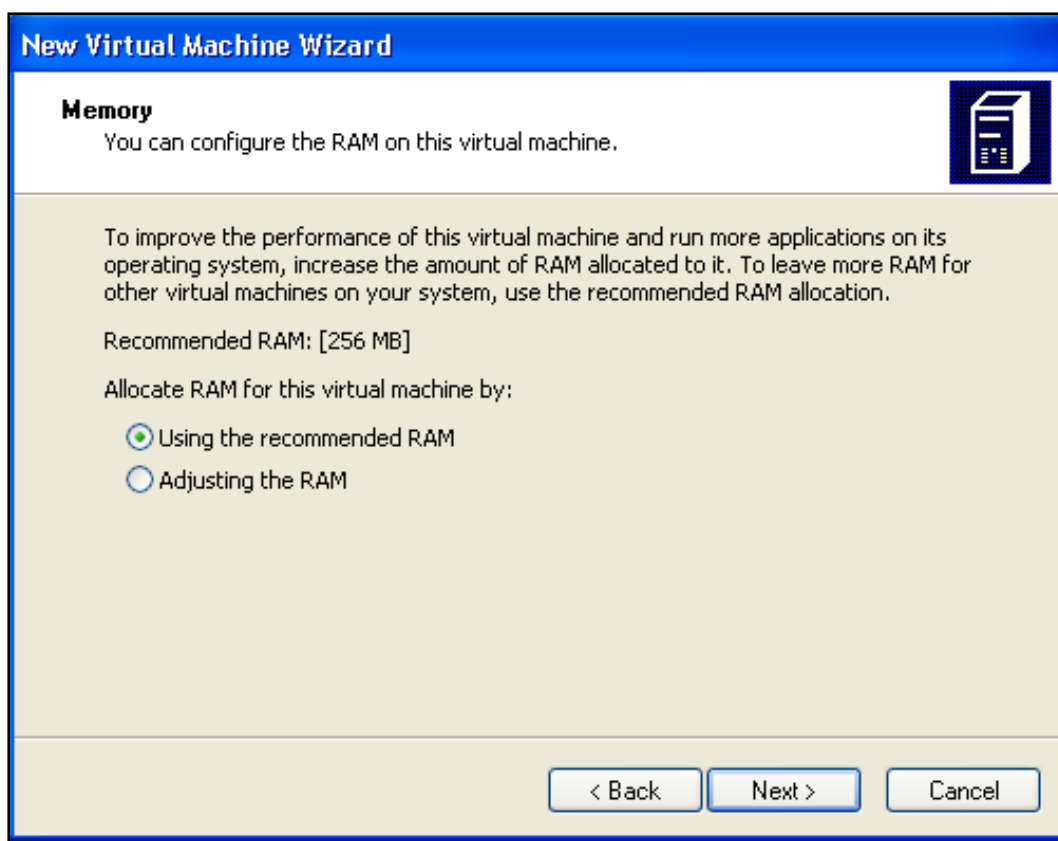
New Virtual Machine Wizard

Memory
You can configure the RAM on this virtual machine.

To improve the performance of this virtual machine and run more applications on its operating system, increase the amount of RAM allocated to it. To leave more RAM for other virtual machines on your system, use the recommended RAM allocation.

Recommended RAM: [256 MB]

Allocate RAM for this virtual machine by:

Using the recommended RAM
Adjusting the RAM

< Back
Next >
Cancel